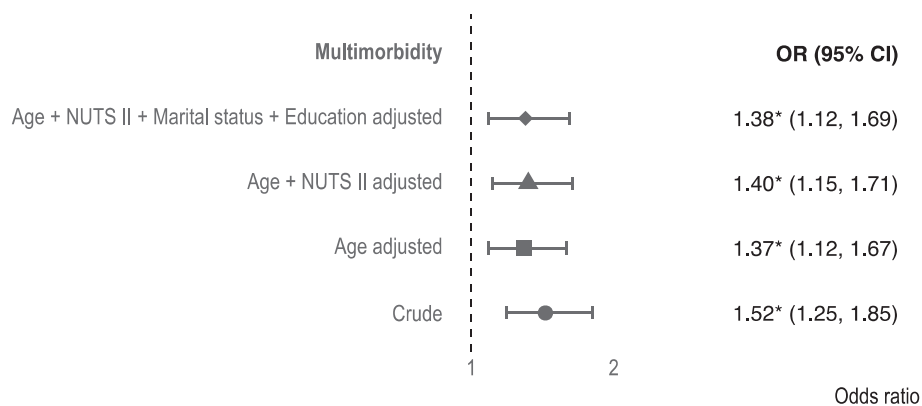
Multimorbidity

OR (95% CI)

Age + NUTS II + Marital status + Education adjusted

1.38* (1.12, 1.69)

Age + NUTS II adjusted

1.40* (1.15, 1.71)

Age adjusted

1.37* (1.12, 1.67)

Crude

1.52* (1.25, 1.85)

1

2

Odds ratio